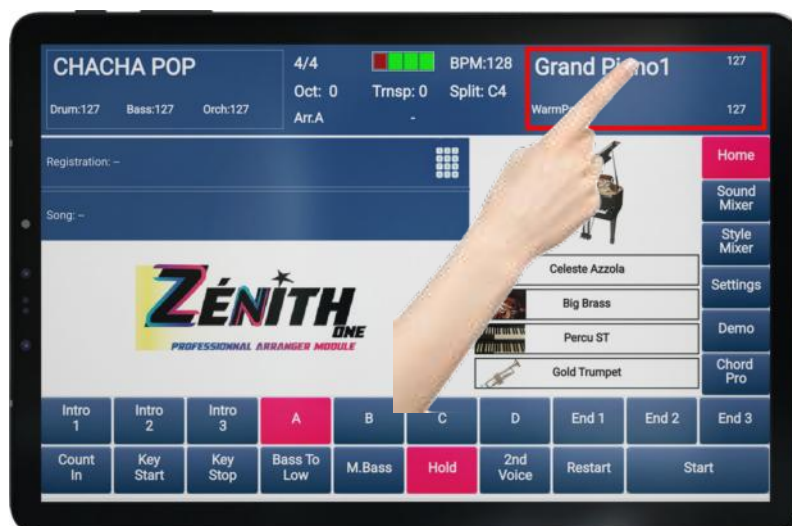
CHACHA POP
Drum:127 Bass:127 Orch:127

4/4
Oct: 0
Arr.A

Trnsp: 0
-

BPM:128
Split: C4

Grand Pi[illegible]no1 127
WarmP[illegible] 127

Registration: –

Song: –

ZÉNITH ONE
PROFESSIONNAL ARRANGER MODULE

Celeste Azzola
Big Brass
Percu ST
Gold Trumpet

Home
Sound Mixer
Style Mixer
Settings
Demo
Chord Pro

Intro 1
Intro 2
Intro 3
A
B
C
D
End 1
End 2
End 3

Count In
Key Start
Key Stop
Bass To Low
M.Bass
Hold
2nd Voice
Restart
Start